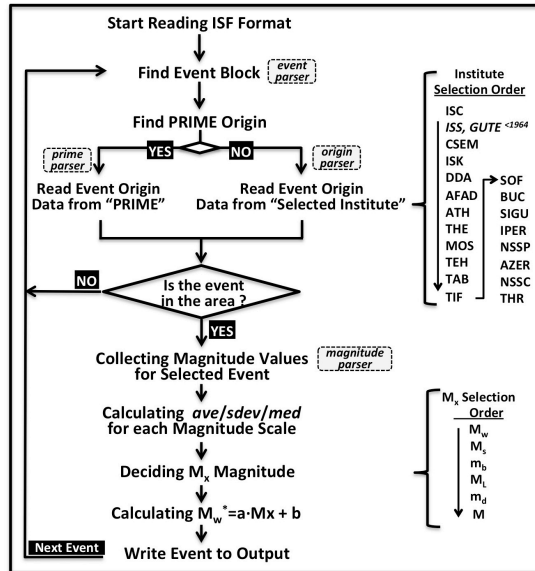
Start Reading ISF Format

Find Event Block

event parser

Find PRIME Origin

prime parser

YES

NO

origin parser

Read Event Origin Data from "PRIME"

Read Event Origin Data from "Selected Institute"

Institute Selection Order

ISC
ISS, GUTE $^{<1964}$
CSEM
ISK
DDA
AFAD
ATH
THE
MOS
TEH
TAB
TIF

SOF
BUC
SIGU
IPER
NSSP
AZER
NSSC
THR

NO

Is the event in the area ?

YES

Collecting Magnitude Values for Selected Event

magnitude parser

Calculating ave/sdev/med for each Magnitude Scale

Deciding $M_x$ Magnitude

Calculating $M_w^*=a\cdot Mx + b$

Next Event

Write Event to Output

$M_x$ Selection Order

$M_w$
$M_s$
$m_b$
$M_L$
$m_d$
M